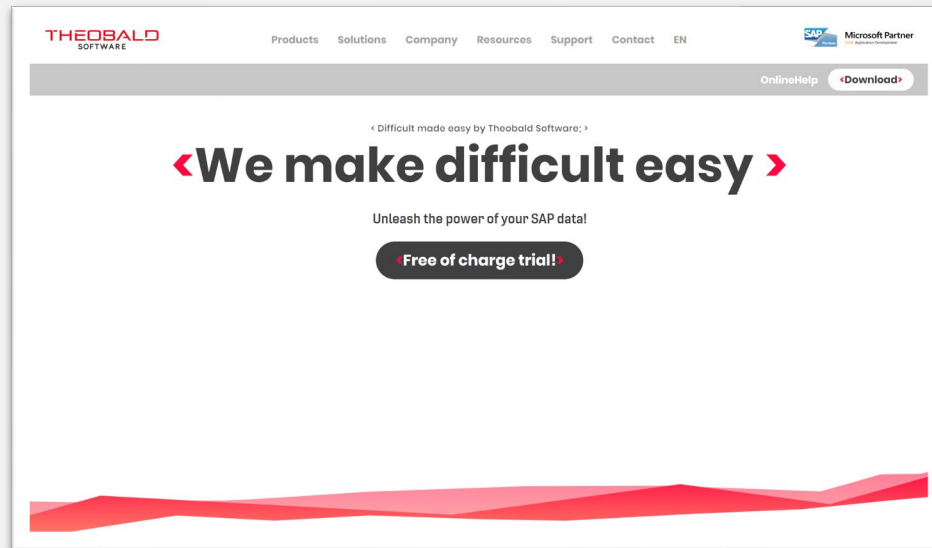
THEOBALD
SOFTWARE

Products Solutions Company Resources Support Contact EN

SAP Partner Microsoft Partner
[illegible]

OnlineHelp ‹Download›

‹ Difficult made easy by Theobald Software; ›

‹We make difficult easy ›

Unleash the power of your SAP data!

‹Free of charge trial!›